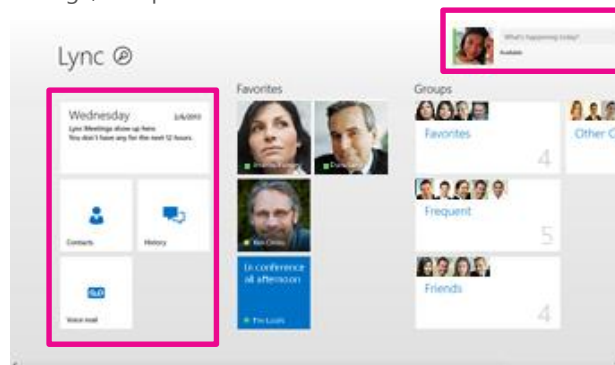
Lync

What's happening today?
Available

Wednesday
1/4/2013
Lync Meetings show up here.
You don't have any for the next 12 hours.

Contacts
History
Voice mail

Favorites
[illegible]
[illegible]
Ken Circo
In conference all afternoon
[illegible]

Groups
Favorites
4
Other C
Frequent
5
Friends
4